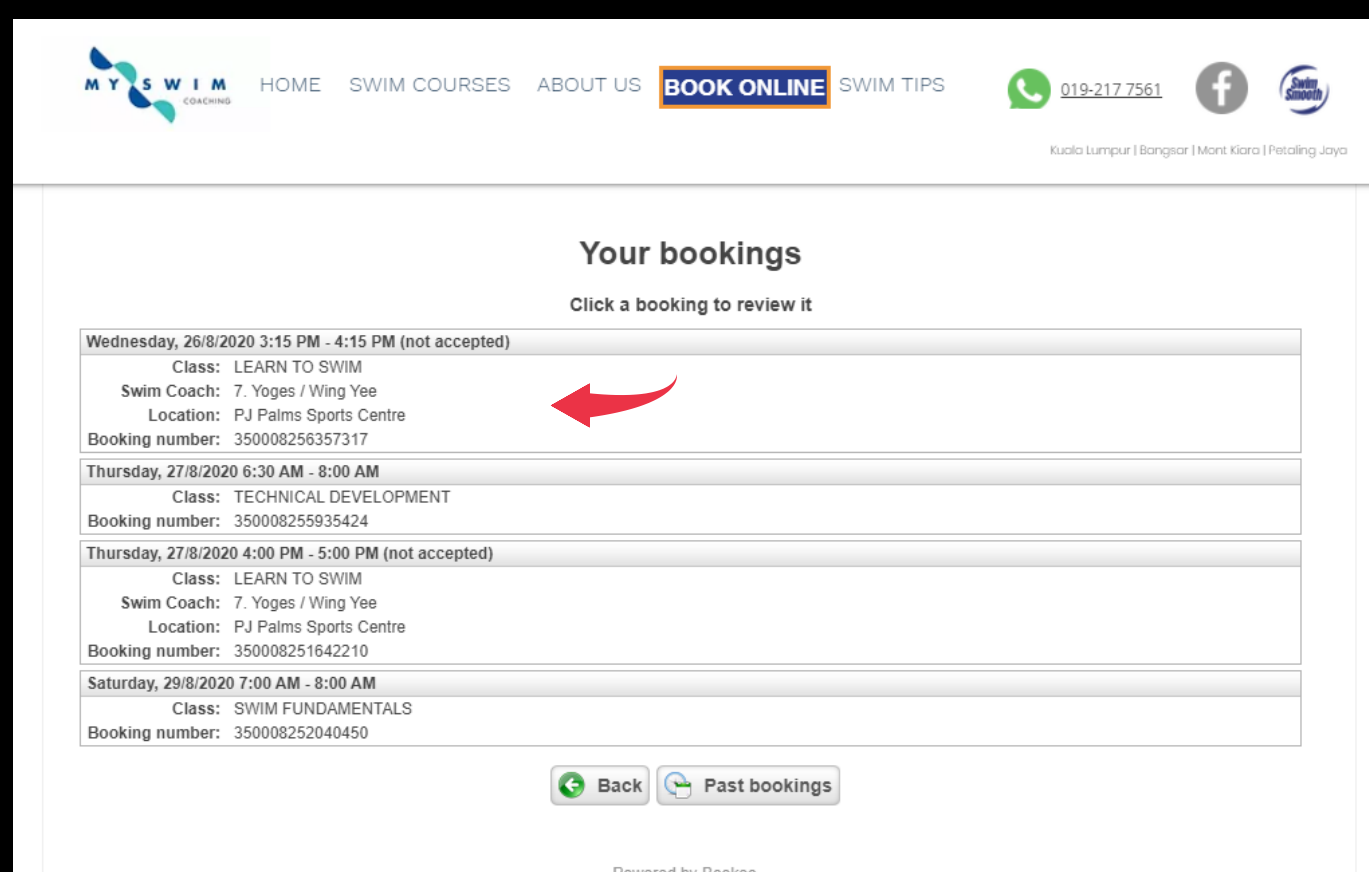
MY SWIM COACHING

HOME SWIM COURSES ABOUT US BOOK ONLINE SWIM TIPS

019-217 7561

Swim Smooth

Kuala Lumpur | Bangsar | Mont Kiara | Petaling Jaya

Your bookings

Click a booking to review it

Wednesday, 26/8/2020 3:15 PM - 4:15 PM (not accepted)
Class: LEARN TO SWIM
Swim Coach: 7. Yoges / Wing Yee
Location: PJ Palms Sports Centre
Booking number: 350008256357317

Thursday, 27/8/2020 6:30 AM - 8:00 AM
Class: TECHNICAL DEVELOPMENT
Booking number: 350008255935424

Thursday, 27/8/2020 4:00 PM - 5:00 PM (not accepted)
Class: LEARN TO SWIM
Swim Coach: 7. Yoges / Wing Yee
Location: PJ Palms Sports Centre
Booking number: 350008251642210

Saturday, 29/8/2020 7:00 AM - 8:00 AM
Class: SWIM FUNDAMENTALS
Booking number: 350008252040450

Back Past bookings

Powered by Bookeo